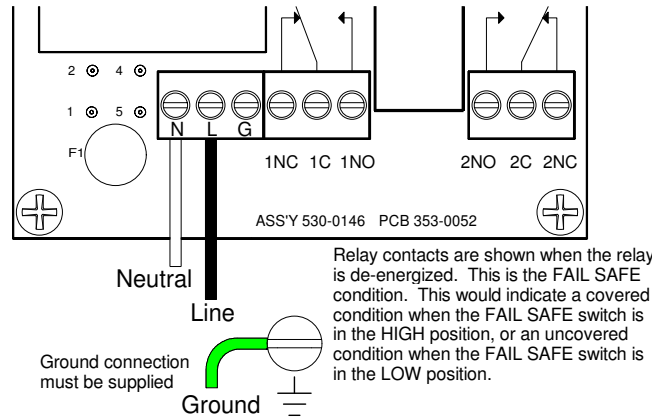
2 4
1 5
F1
N L G
1NC 1C 1NO
2NO 2C 2NC
ASS'Y 530-0146 PCB 353-0052

Relay contacts are shown when the relay is de-energized. This is the FAIL SAFE condition. This would indicate a covered condition when the FAIL SAFE switch is in the HIGH position, or an uncovered condition when the FAIL SAFE switch is in the LOW position.

Neutral
Line
Ground connection must be supplied
Ground